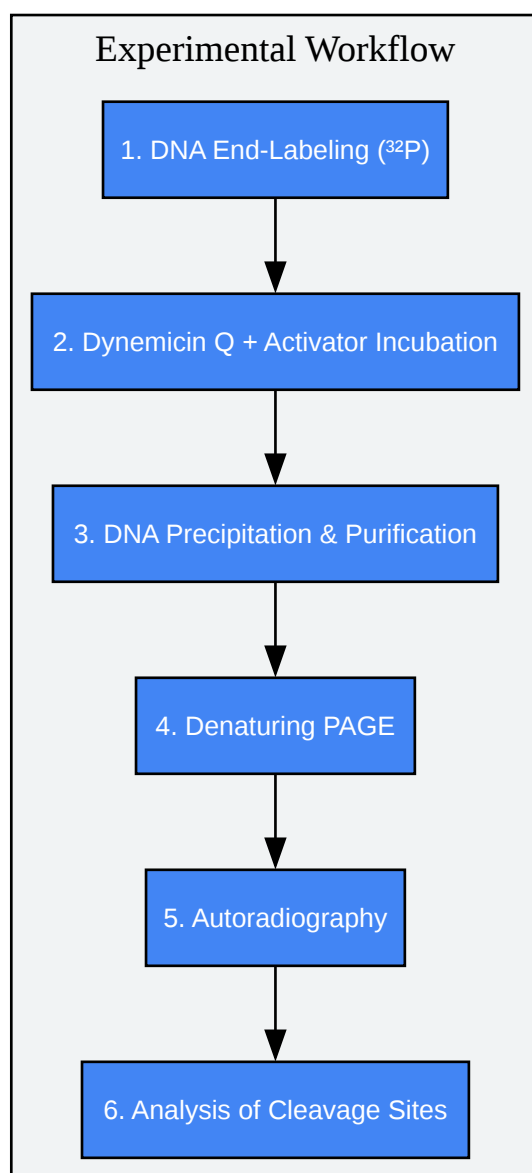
Experimental Workflow

1. DNA End-Labeling ($^{32}$P)

2. Dynemicin Q + Activator Incubation

3. DNA Precipitation & Purification

4. Denaturing PAGE

5. Autoradiography

6. Analysis of Cleavage Sites